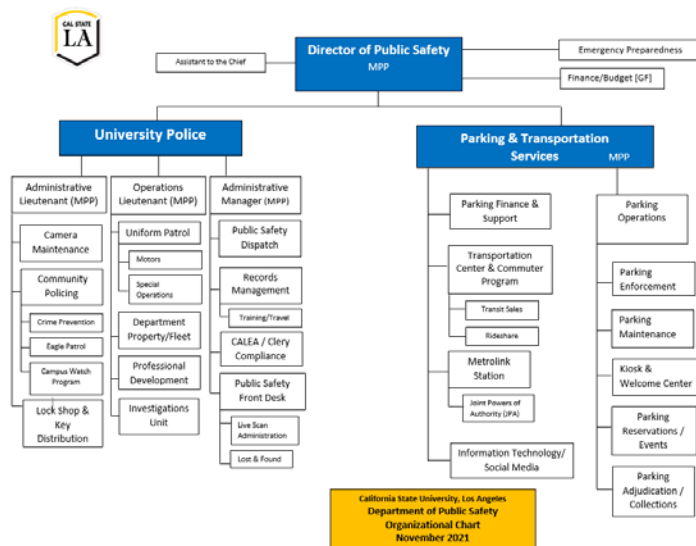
CAL STATE LA

Director of Public Safety
MPP

Assistant to the Chief

Emergency Preparedness

Finance/Budget [GF]

University Police

Administrative Lieutenant (MPP)

Camera Maintenance

Community Policing

Crime Prevention

Eagle Patrol

Campus Watch Program

Lock Shop & Key Distribution

Operations Lieutenant (MPP)

Uniform Patrol

Motors

Special Operations

Department Property/Fleet

Professional Development

Investigations Unit

Administrative Manager (MPP)

Public Safety Dispatch

Records Management

Training/Travel

CALEA / Clery Compliance

Public Safety Front Desk

Live Scan Administration

Lost & Found

Parking & Transportation Services MPP

Parking Finance & Support

Transportation Center & Commuter Program

Transit Sales

Rideshare

Metrolink Station

Joint Powers of Authority (JPA)

Information Technology/ Social Media

Parking Operations

Parking Enforcement

Parking Maintenance

Kiosk & Welcome Center

Parking Reservations / Events

Parking Adjudication / Collections

California State University, Los Angeles
Department of Public Safety
Organizational Chart
November 2021